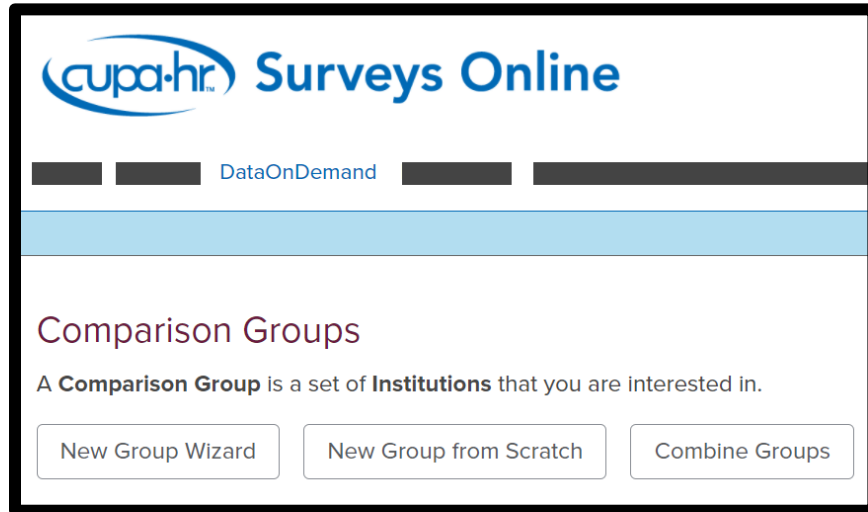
cupa·hr Surveys Online

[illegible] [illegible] DataOnDemand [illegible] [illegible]

Comparison Groups

A **Comparison Group** is a set of **Institutions** that you are interested in.

New Group Wizard | New Group from Scratch | Combine Groups